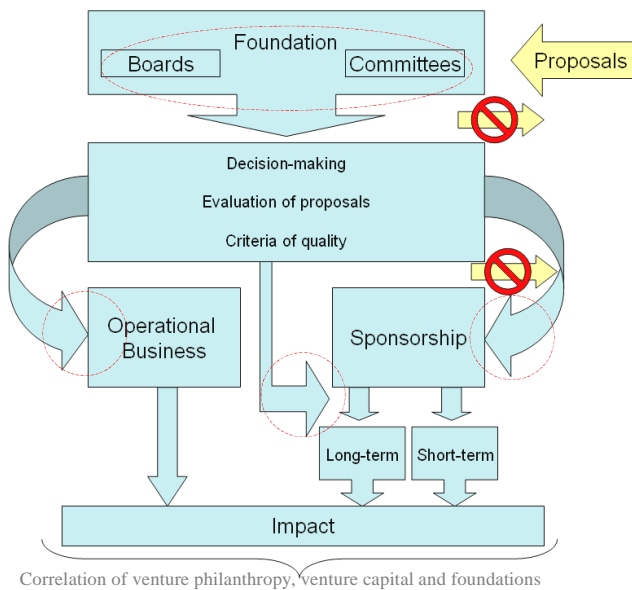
Foundation

Boards

Committees

Proposals

Decision-making

Evaluation of proposals

Criteria of quality

Operational Business

Sponsorship

Long-term

Short-term

Impact

Correlation of venture philanthropy, venture capital and foundations